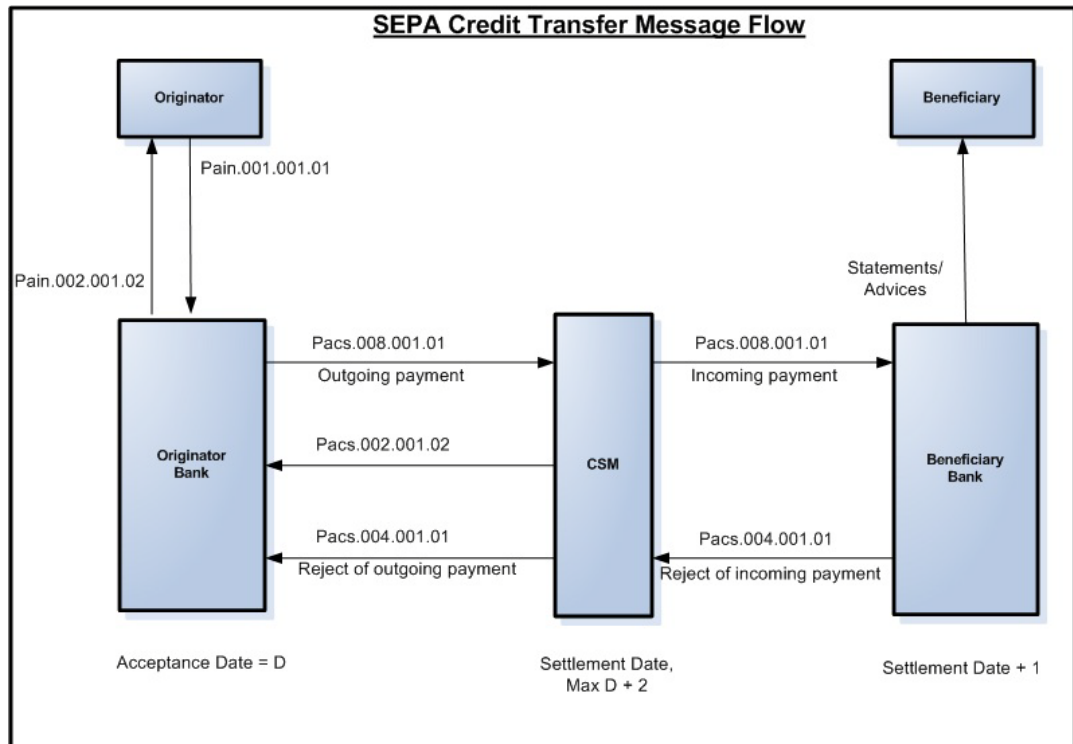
SEPA Credit Transfer Message Flow

Originator

Beneficiary

Pain.001.001.01

Pain.002.001.02

Statements/ Advices

Originator Bank

Pacs.008.001.01
Outgoing payment

CSM

Pacs.008.001.01
Incoming payment

Beneficiary Bank

Pacs.002.001.02

Pacs.004.001.01
Reject of outgoing payment

Pacs.004.001.01
Reject of incoming payment

Acceptance Date = D

Settlement Date, Max D + 2

Settlement Date + 1